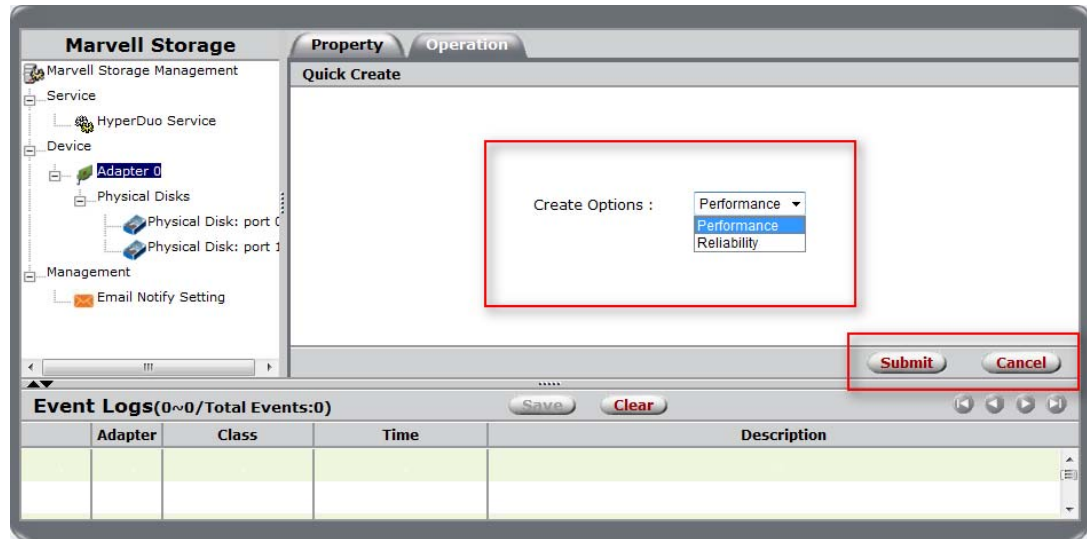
Marvell Storage

Property Operation

Marvell Storage Management
Service
HyperDuo Service
Device
Adapter 0
Physical Disks
Physical Disk: port 0
Physical Disk: port 1
Management
Email Notify Setting

Quick Create

Create Options : Performance
Performance
Reliability

Submit Cancel

Event Logs(0~0/Total Events:0)

Save Clear

| | Adapter | Class | Time | Description |
|---|---|---|---|---|
| | | | | |
| | | | | |